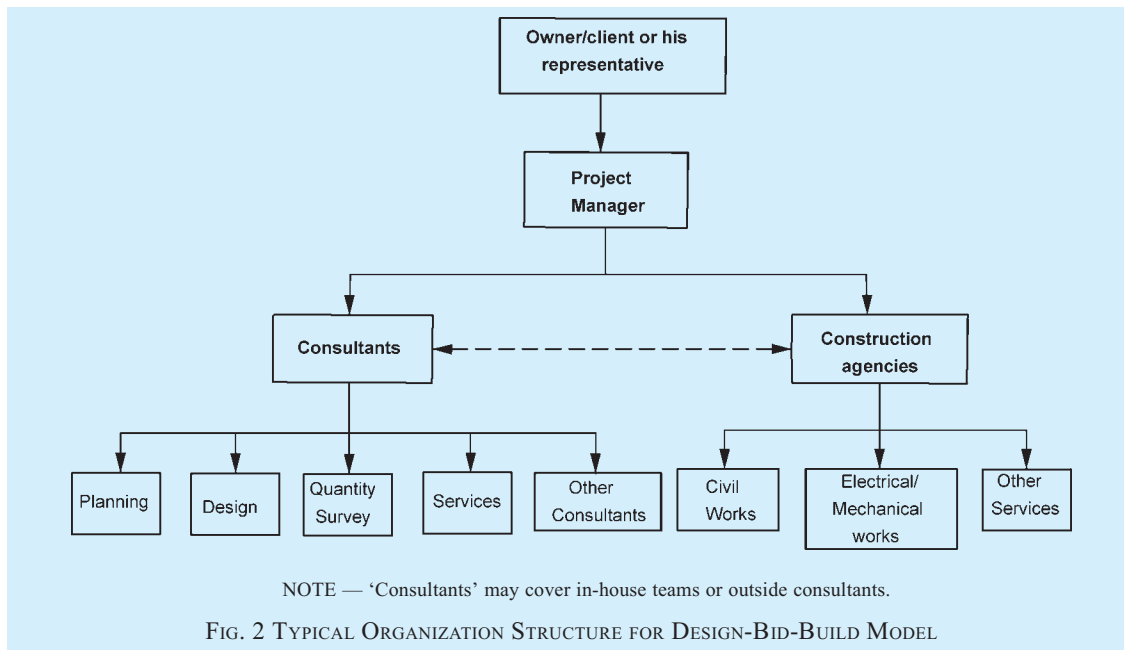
Owner/client or his representative

Project Manager

Consultants

Construction agencies

Planning

Design

Quantity Survey

Services

Other Consultants

Civil Works

Electrical/ Mechanical works

Other Services

NOTE — 'Consultants' may cover in-house teams or outside consultants.

FIG. 2 TYPICAL ORGANIZATION STRUCTURE FOR DESIGN-BID-BUILD MODEL